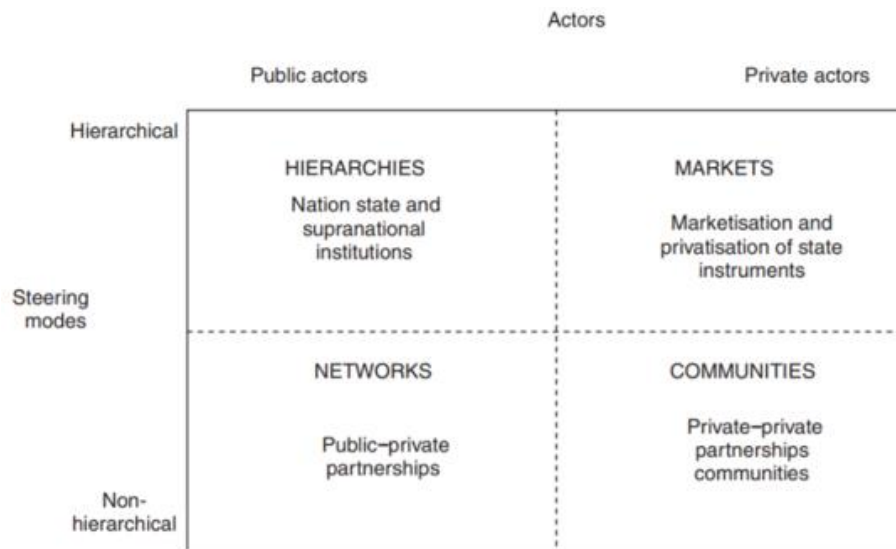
Actors

Public actors

Private actors

Hierarchical

Steering modes

Non-hierarchical

HIERARCHIES

Nation state and supranational institutions

MARKETS

Marketisation and privatisation of state instruments

NETWORKS

Public–private partnerships

COMMUNITIES

Private–private partnerships communities